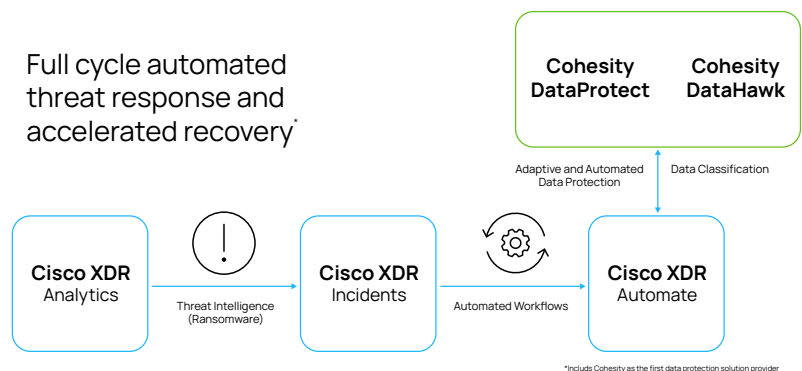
Full cycle automated threat response and accelerated recovery*

Cohesity DataProtect

Cohesity DataHawk

Adaptive and Automated Data Protection

Data Classification

Cisco XDR Analytics

Threat Intelligence (Ransomware)

Cisco XDR Incidents

Automated Workflows

Cisco XDR Automate

*Includs Cohesity as the first data protection solution provider